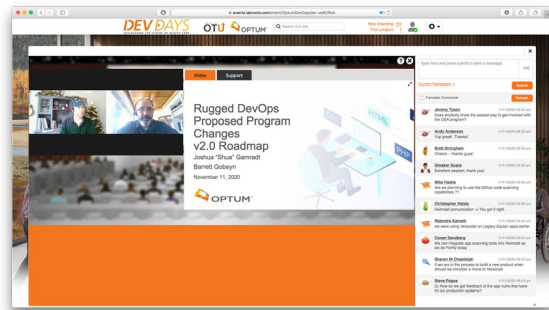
events.labvado.com/event/OptumDevDays/en-us#/#link

DEV DAYS

OTU OPTUM

Search the site

Now Attending: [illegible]
This Location: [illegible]

Slides Support

Rugged DevOps Proposed Program Changes v2.0 Roadmap
Joshua "Shua" Gamradt
Barrett Gobeyn
November 11, 2020

OPTUM

Type here and press submit to send a message

Current Participant: 1

Translate Comments

Submit

Refresh

Jeremy Tyson
Does anybody know the easiest way to get involved with the OSA program?

Andy Anderson
Yup great! Thanks!

Brett Bringham
Cheers – thanks guys!

Shesker Gupta
Excellent session, thank you!

Mike Hashe
Are we planning to use the Github code scanning capabilities ??

Christopher Haxby
Heimdall pronunciation -> You got it right.

Rajendra Kamath
we were using Veracode on Legacy Equian apps earlier

Conan Sandberg
We can integrate app scanning tools into Heimdall as we do Fortify today.

Sharon Ni Cheallaigh
If we are in the process to build a new product when should we consider a move to Veracode

Steve Pogue
Q: How do we get feedback of the app vulns that have hit our production systems?